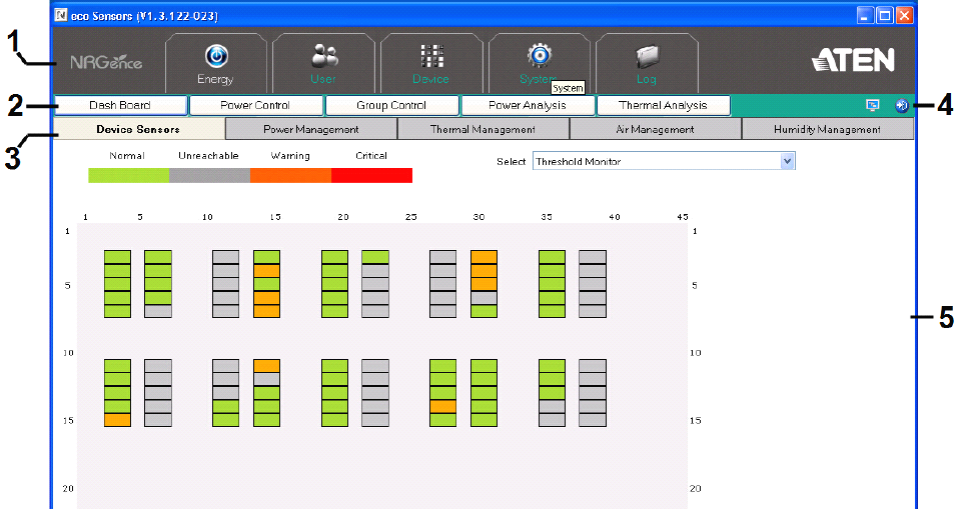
eco Sensors (V1.3.122.023)

1

NRGence

Energy

User

Device

System

System

Log

ATEN

2

Dash Board

Power Control

Group Control

Power Analysis

Thermal Analysis

4

3

Device Sensors

Power Management

Thermal Management

Air Management

Humidity Management

Normal

Unreachable

Warning

Critical

Select

Threshold Monitor

1 5 10 15 20 25 30 35 40 45

1

5

10

15

20

1

5

10

15

20

5